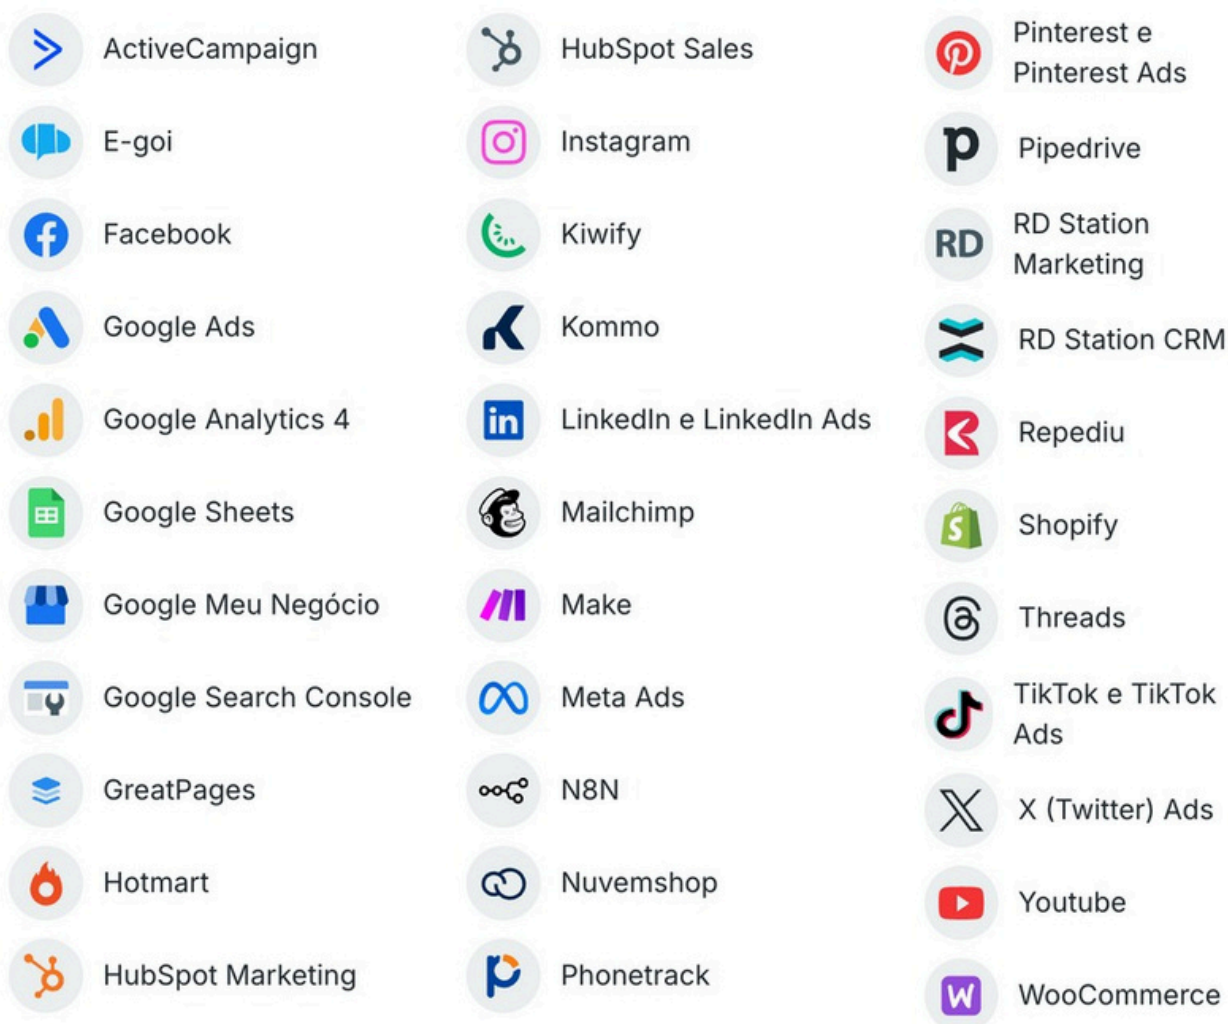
ActiveCampaign

E-goi

Facebook

Google Ads

Google Analytics 4

Google Sheets

Google Meu Negócio

Google Search Console

GreatPages

Hotmart

HubSpot Marketing

HubSpot Sales

Instagram

Kiwify

Kommo

LinkedIn e LinkedIn Ads

Mailchimp

Make

Meta Ads

N8N

Nuvemshop

Phonetrack

Pinterest e Pinterest Ads

Pipedrive

RD Station Marketing

RD Station CRM

Repediu

Shopify

Threads

TikTok e TikTok Ads

X (Twitter) Ads

Youtube

WooCommerce